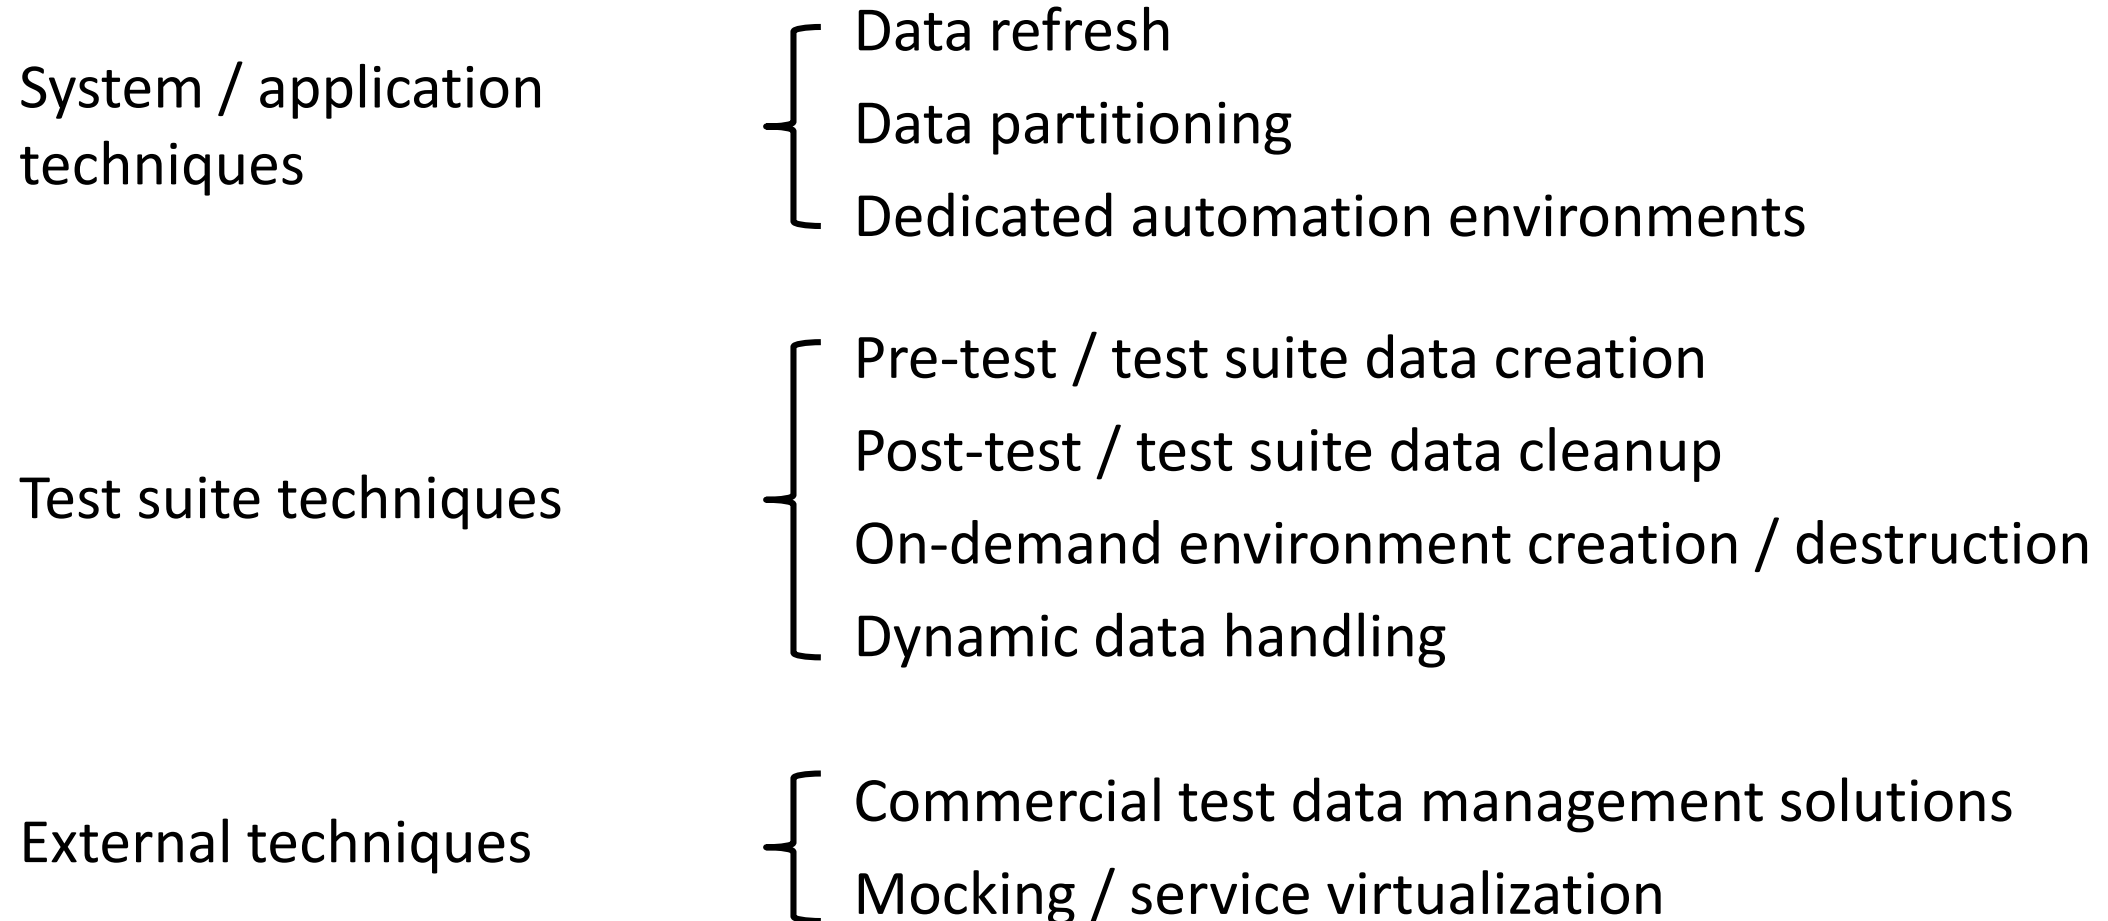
System / application techniques

Data refresh
Data partitioning
Dedicated automation environments

Test suite techniques

Pre-test / test suite data creation
Post-test / test suite data cleanup
On-demand environment creation / destruction
Dynamic data handling

External techniques

Commercial test data management solutions
Mocking / service virtualization